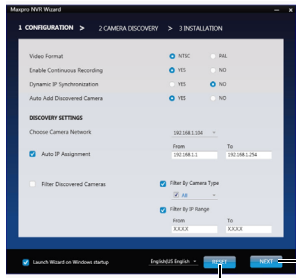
Maxpro NVR Wizard

1 CONFIGURATION > 2 CAMERA DISCOVERY > 3 INSTALLATION

Video Format NTSC PAL
Enable Continuous Recording YES NO
Dynamic IP Synchronization YES NO
Auto Add Discovered Camera YES NO

DISCOVERY SETTINGS
Choose Camera Network 192.168.1.104
Auto IP Assignment From 192.168.1.1 To 192.168.1.254

Filter Discovered Cameras
Filter By Camera Type
All
Filter By IP Range
From X.X.X.X To X.X.X.X

Launch Wizard on Windows startup
English(US English
RESET NEXT